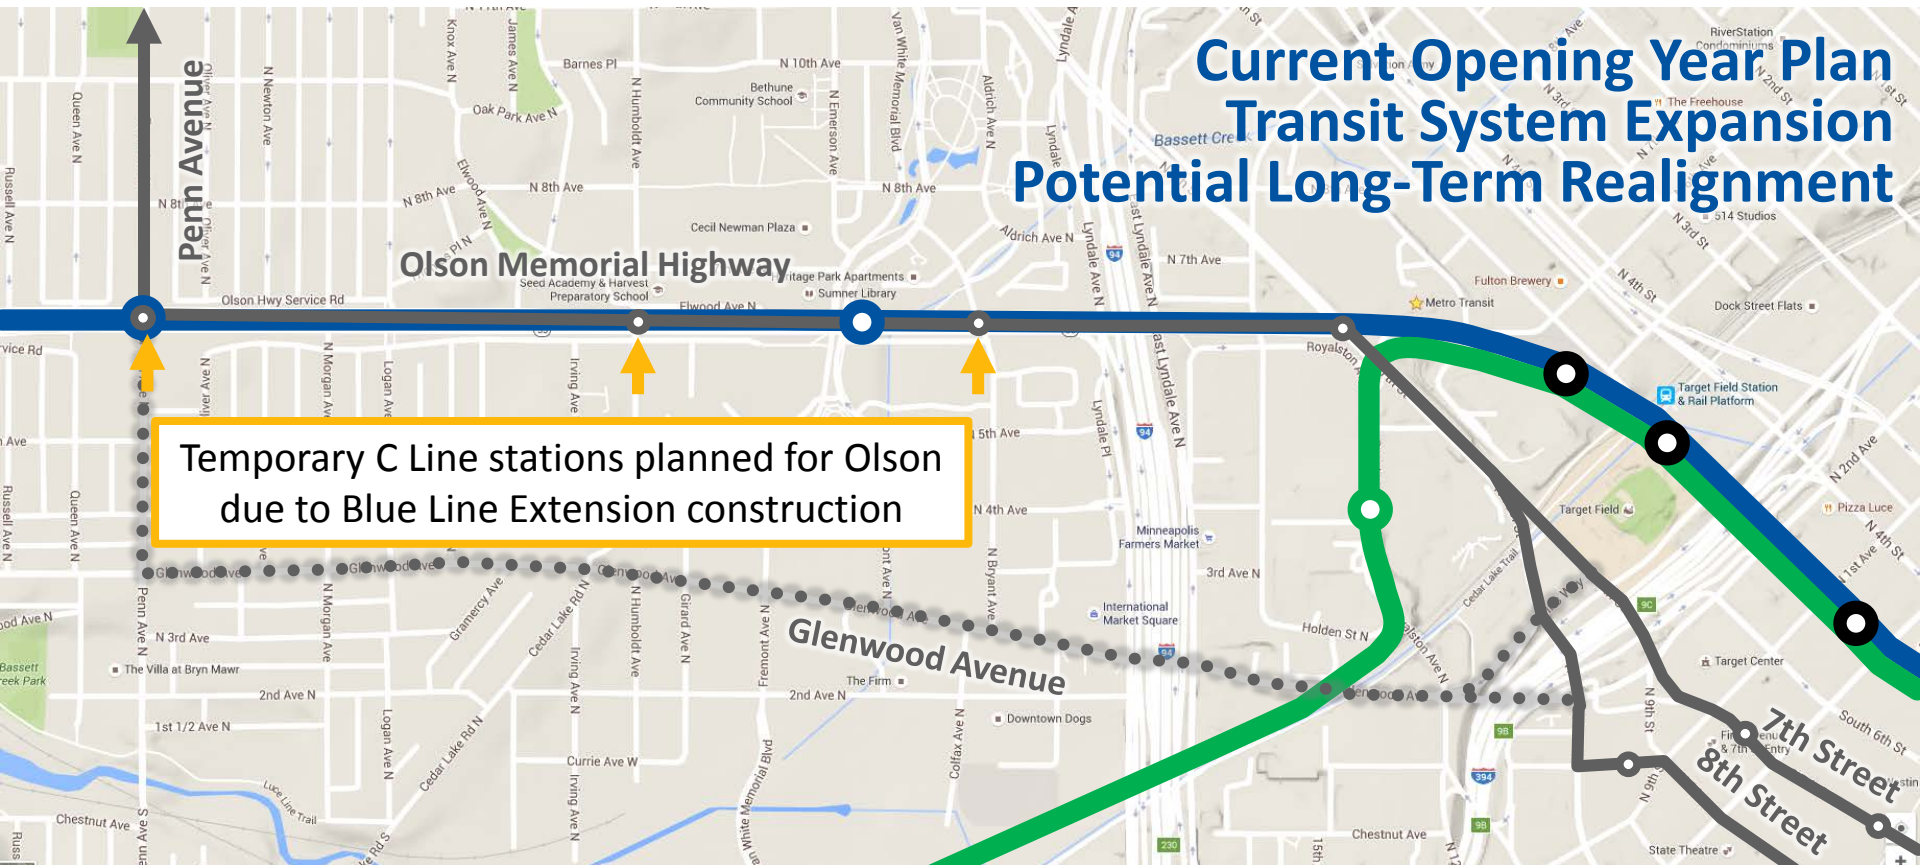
Current Opening Year Plan
Transit System Expansion
Potential Long-Term Realignment

Penn Avenue

Olson Memorial Highway

Temporary C Line stations planned for Olson due to Blue Line Extension construction

Glenwood Avenue

7th Street

8th Street

Barnes Pl
N 10th Ave
Bethune Community School
Oak Park Ave N
N 8th Ave
N 8th Ave
N 8th Ave
Cecil Newman Plaza
Aldrich Ave N
N 7th Ave
Heritage Park Apartments
Sumner Library
Seed Academy & Harvest Preparatory School
Olson Hwy Service Rd
Elwood Ave N
Royalston
Metro Transit
Fulton Brewery
Dock Street Flats
514 Studios
The Freehouse
RiverStation Condominiums
Bassett Creek
Target Field Station & Rail Platform
Target Field
Pizza Luce
N 2nd Ave
N 1st Ave
N 4th St
N 4th St
N 3rd St
N 2nd St
N 5th Ave
N 4th Ave
Minneapolis Farmers Market
3rd Ave N
International Market Square
Holden St N
Target Center
South 6th St
N 9th St
State Theatre
Chestnut Ave
Downtown Dogs
The Firm
2nd Ave N
Currie Ave W
N 3rd Ave
The Villa at Bryn Mawr
2nd Ave N
1st 1/2 Ave N
Chestnut Ave
Bassett Creek Park
Luce Line Trail
Cedar Lake Trail
Cedar Lake Rd N
Gramercy Ave
Glenwood Ave
Russell Ave N
Queen Ave N
N Newton Ave
Knox Ave N
James Ave N
N Humboldt Ave
N Emerson Ave
Van White Memorial Blvd
Aldrich Ave N
Lyndale Ave N
Lyndale Pl
N Morgan Ave
Logan Ave
Irving Ave
Girard Ave N
Fremont Ave N
N Bryant Ave
Colfax Ave N
Penn Ave N
Oliver Ave N
Elwood Ave N
94
394
98
230